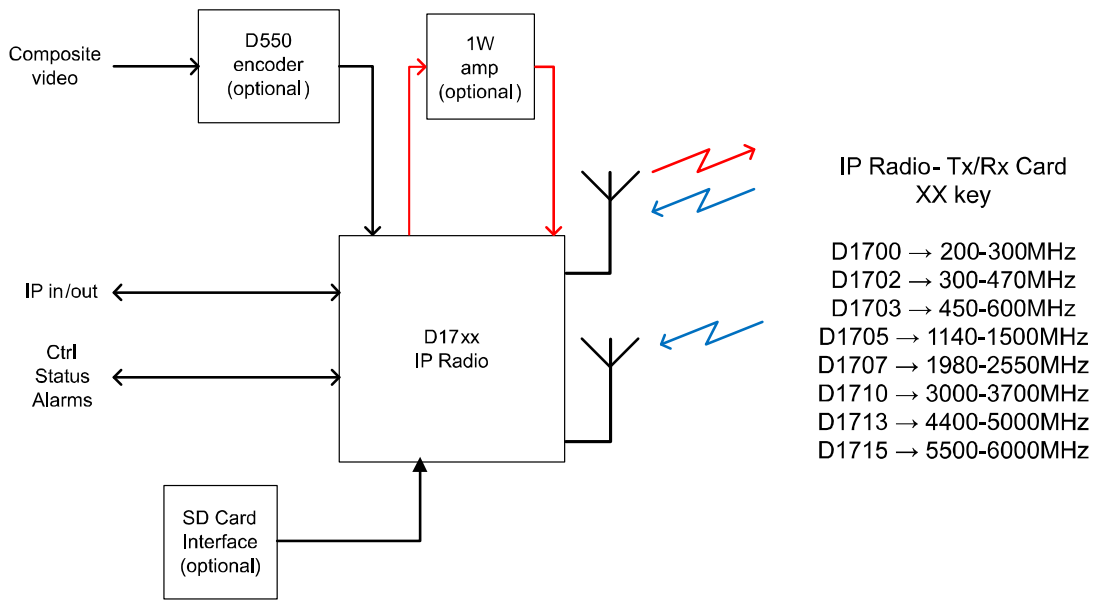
Composite video

D550 encoder (optional)

1W amp (optional)

IP Radio- Tx/Rx Card
XX key

D1700 → 200-300MHz
D1702 → 300-470MHz
D1703 → 450-600MHz
D1705 → 1140-1500MHz
D1707 → 1980-2550MHz
D1710 → 3000-3700MHz
D1713 → 4400-5000MHz
D1715 → 5500-6000MHz

IP in/out

Ctrl
Status
Alarms

D17xx
IP Radio

SD Card Interface (optional)